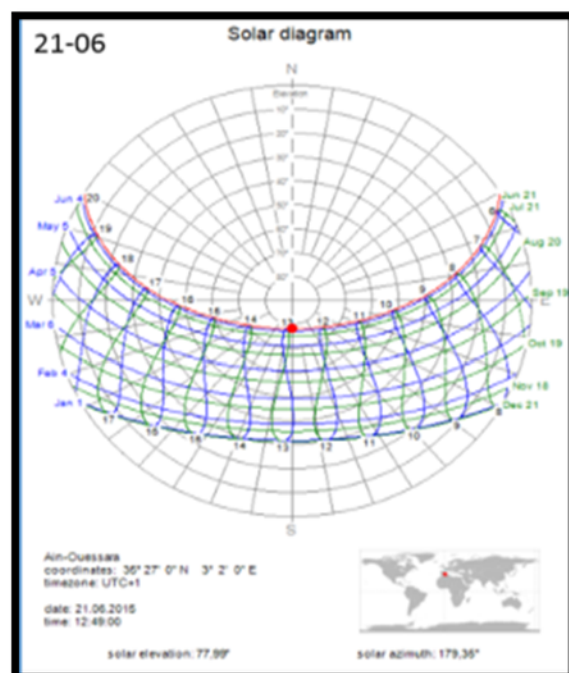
21-06

Solar diagram

N

Elevation

W

E

S

Jun 4 20

May 5

Apr 5

Mar 6

Feb 4

Jan 1

Jun 21

Jul 21

Aug 20

Sep 19

Oct 19

Nov 18

Dec 21

19
18
17
16
15
14
13
12
11
10
9
8
7
6

17
16
15
14
13
12
11
10
9
8

Ain-Ouessara
coordinates: 36° 27' 0" N 3° 2' 0" E
timezone: UTC+1

date: 21.06.2016
time: 12:49:00

solar elevation: 77,99°

solar azimuth: 179,35°